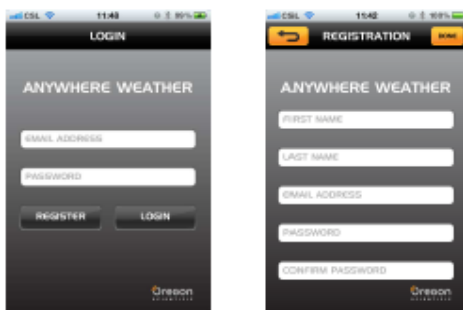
CSL 11:48 99%
LOGIN
ANYWHERE WEATHER
EMAIL ADDRESS
PASSWORD
REGISTER
LOGIN
Oregon SCIENTIFIC

CSL 11:42 100%
REGISTRATION
DONE
ANYWHERE WEATHER
FIRST NAME
LAST NAME
EMAIL ADDRESS
PASSWORD
CONFIRM PASSWORD
Oregon SCIENTIFIC